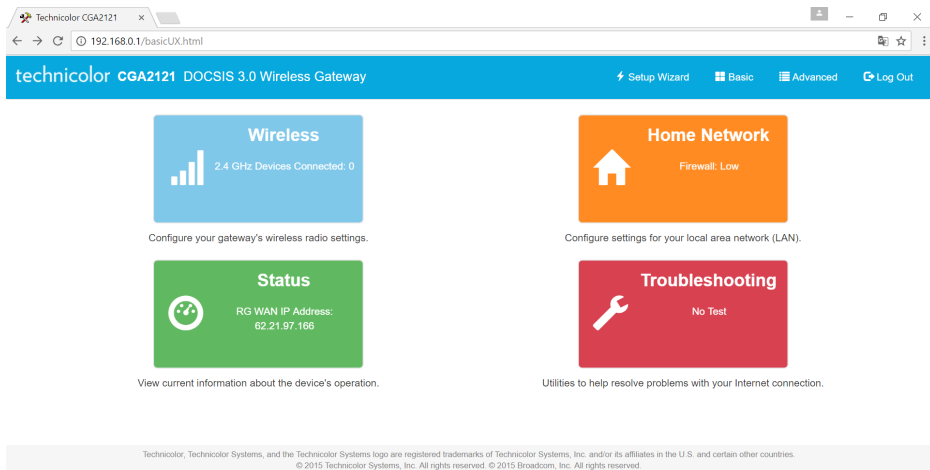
Technicolor CGA2121

192.168.0.1/basicUX.html

technicolor CGA2121 DOCSIS 3.0 Wireless Gateway

Setup Wizard Basic Advanced Log Out

Wireless

2.4 GHz Devices Connected: 0

Configure your gateway's wireless radio settings.

Home Network

Firewall: Low

Configure settings for your local area network (LAN).

Status

RG WAN IP Address: 62.21.97.166

View current information about the device's operation.

Troubleshooting

No Test

Utilities to help resolve problems with your Internet connection.

Technicolor, Technicolor Systems, and the Technicolor Systems logo are registered trademarks of Technicolor Systems, Inc. and/or its affiliates in the U.S. and certain other countries.
© 2015 Technicolor Systems, Inc. All rights reserved. © 2015 Broadcom, Inc. All rights reserved.